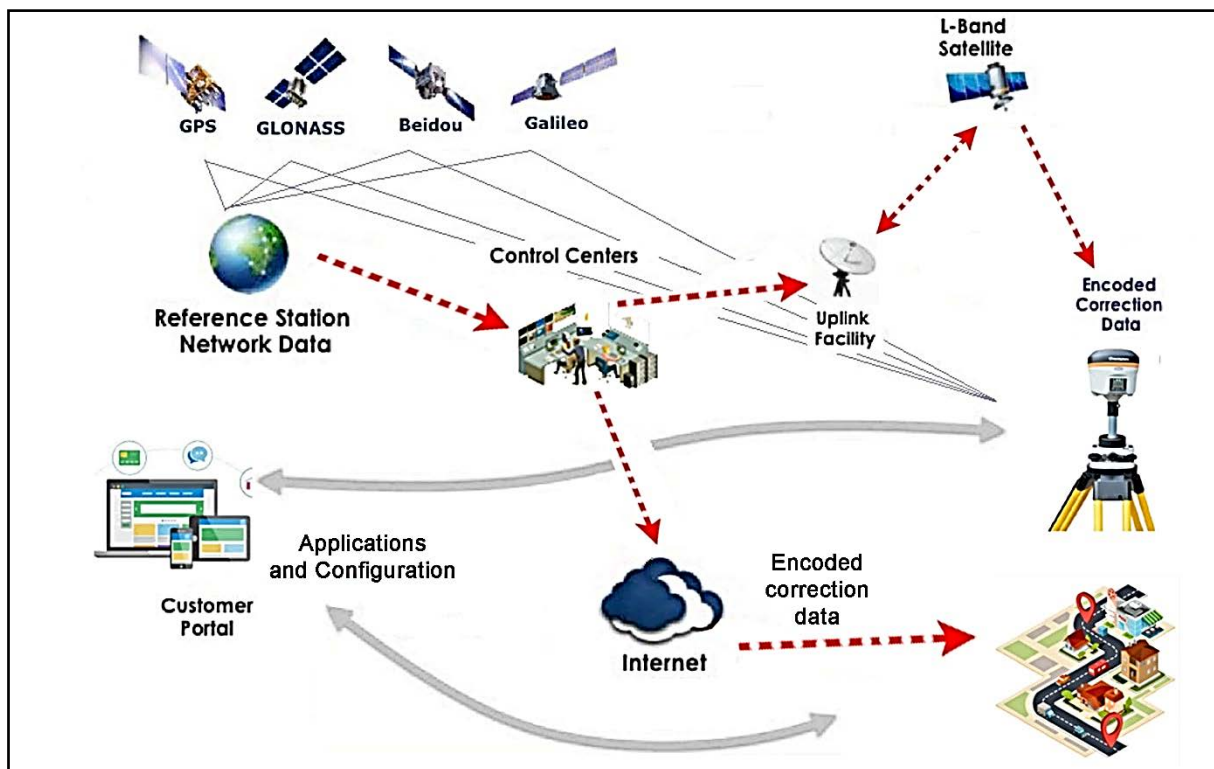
GPS
GLONASS
Beidou
Galileo

L-Band Satellite

Control Centers

Reference Station Network Data

Uplink Facility

Encoded Correction Data

Applications and Configuration

Customer Portal

Encoded correction data

Internet